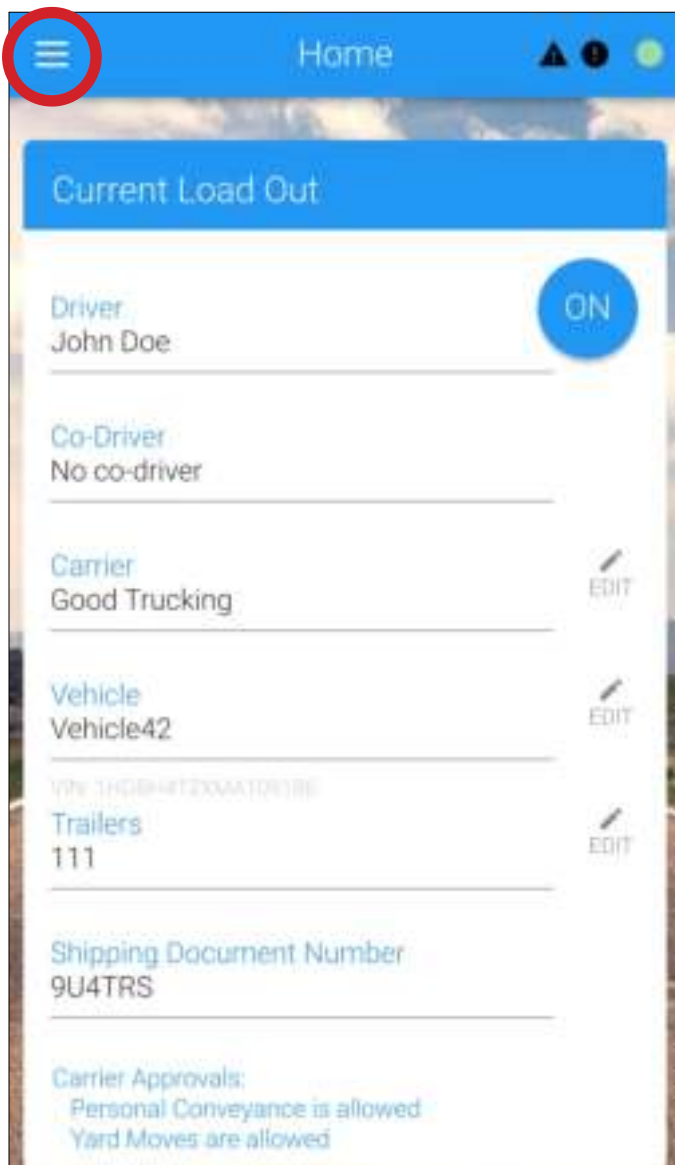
Home

Current Load Out

Driver
John Doe

ON

Co-Driver
No co-driver

Carrier
Good Trucking

EDIT

Vehicle
Vehicle42

EDIT

VIN: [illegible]

Trailers
111

EDIT

Shipping Document Number
9U4TRS

Carrier Approvals:
Personal Conveyance is allowed
Yard Moves are allowed